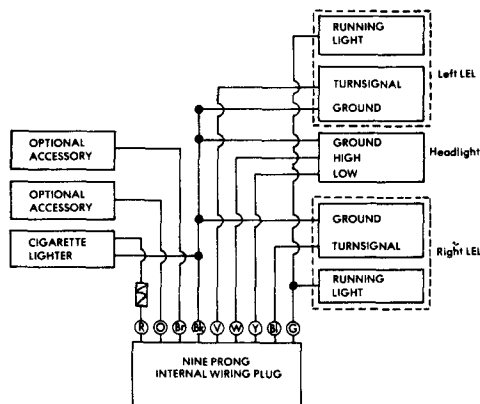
RUNNING LIGHT

TURNSIGNAL

GROUND

Left LEL

OPTIONAL ACCESSORY

GROUND

HIGH

LOW

Headlight

OPTIONAL ACCESSORY

GROUND

CIGARETTE LIGHTER

TURNSIGNAL

Right LEL

RUNNING LIGHT

R O Br Bk V W Y Bl G

NINE PRONG INTERNAL WIRING PLUG